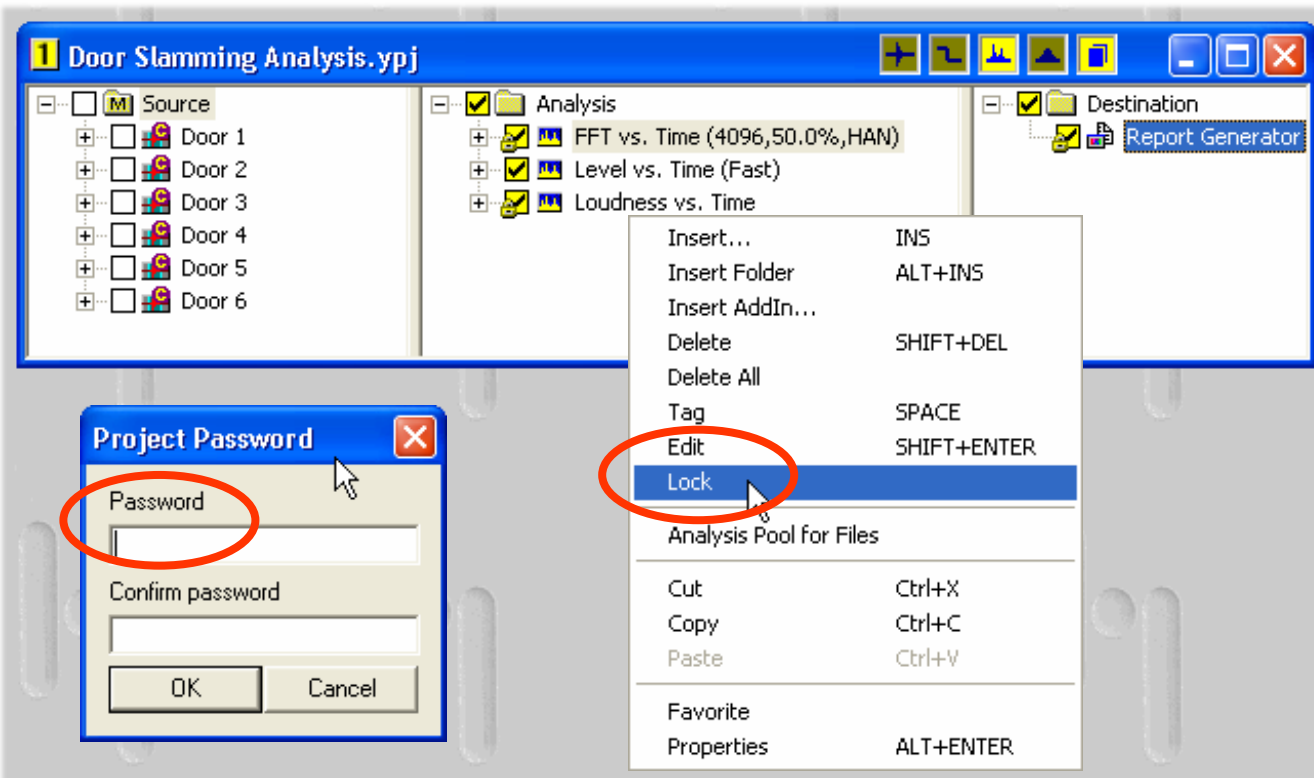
1 Door Slamming Analysis.ypj

M Source
Door 1
Door 2
Door 3
Door 4
Door 5
Door 6

Analysis
FFT vs. Time (4096,50.0%,HAN)
Level vs. Time (Fast)
Loudness vs. Time

Destination
Report Generator

| | |
|---|---|
| Insert... | INS |
| Insert Folder | ALT+INS |
| Insert AddIn... | |
| Delete | SHIFT+DEL |
| Delete All | |
| Tag | SPACE |
| Edit | SHIFT+ENTER |
| Lock | |
| Analysis Pool for Files | |
| Cut | Ctrl+X |
| Copy | Ctrl+C |
| Paste | Ctrl+V |
| Favorite | |
| Properties | ALT+ENTER |

Project Password
Password
Confirm password
OK
Cancel